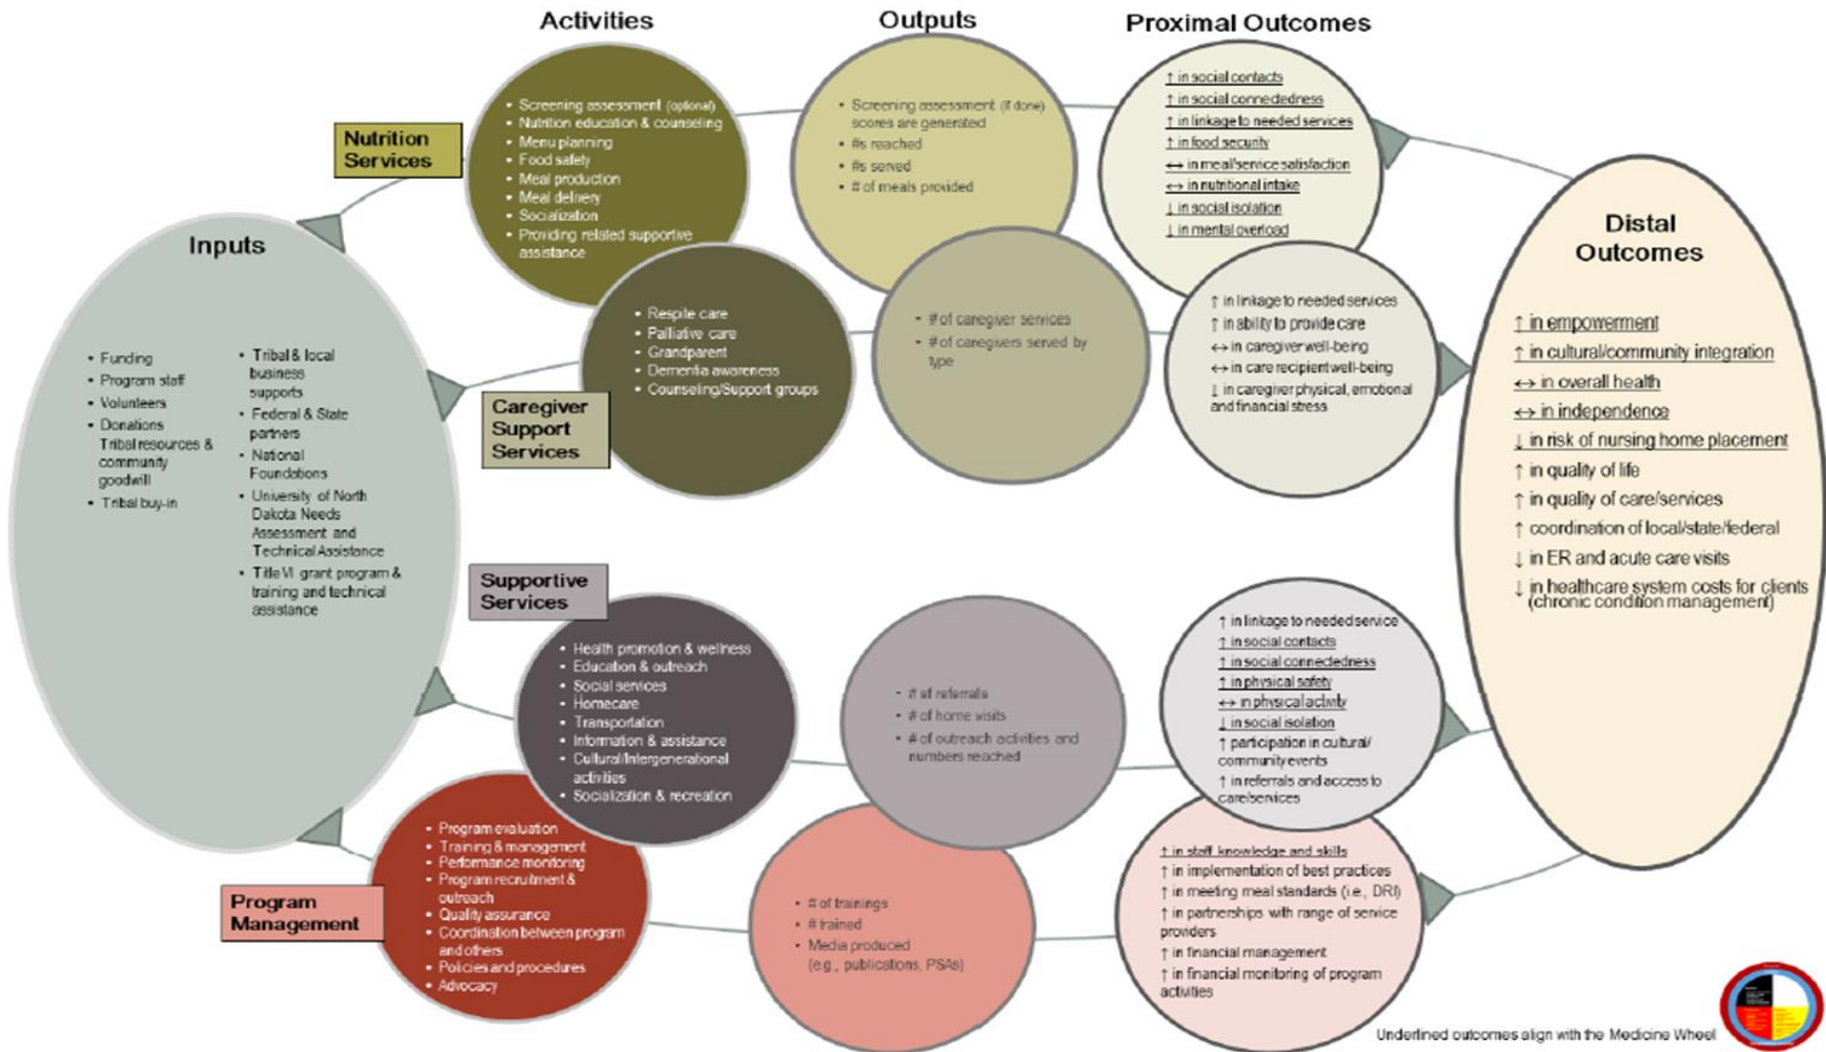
Activities

Outputs

Proximal Outcomes

Nutrition Services

- Screening assessment (optional)
- Nutrition education & counseling
- Menu planning
- Food safety
- Meal production
- Meal delivery
- Socialization
- Providing related supportive assistance

- Screening assessment (if done) scores are generated
- #s reached
- #s served
- # of meals provided

↑ in social contacts
↑ in social connectedness
↑ in linkage to needed services
↑ in food security
↔ in meal/service satisfaction
↔ in nutritional intake
↓ in social isolation
↓ in mental overload

Inputs

- Funding
- Program staff
- Volunteers
- Donations Tribal resources & community goodwill
- Tribal buy-in

- Tribal & local business supports
- Federal & State partners
- National Foundations
- University of North Dakota Needs Assessment and Technical Assistance
- Title VI grant program & training and technical assistance

Caregiver Support Services

- Respite care
- Palliative care
- Grandparent
- Dementia awareness
- Counseling/Support groups

- # of caregiver services
- # of caregivers served by type

↑ in linkage to needed services
↑ in ability to provide care
↔ in caregiver well-being
↔ in care recipient well-being
↓ in caregiver physical, emotional and financial stress

Distal Outcomes

↑ in empowerment
↑ in cultural/community integration
↔ in overall health
↔ in independence
↓ in risk of nursing home placement
↑ in quality of life
↑ in quality of care/services
↑ coordination of local/state/federal
↓ in ER and acute care visits
↓ in healthcare system costs for clients (chronic condition management)

Supportive Services

- Health promotion & wellness
- Education & outreach
- Social services
- Homecare
- Transportation
- Information & assistance
- Cultural/Intergenerational activities
- Socialization & recreation

- # of referrals
- # of home visits
- # of outreach activities and numbers reached

↑ in linkage to needed service
↑ in social contacts
↑ in social connectedness
↑ in physical safety
↔ in physical activity
↓ in social isolation
↑ participation in cultural/ community events
↑ in referrals and access to care/services

Program Management

- Program evaluation
- Training & management
- Performance monitoring
- Program recruitment & outreach
- Quality assurance
- Coordination between program and others
- Policies and procedures
- Advocacy

- # of trainings
- # trained
- Media produced (e.g., publications, PSAs)

↑ in staff knowledge and skills
↑ in implementation of best practices
↑ in meeting meal standards (i.e., DRI)
↑ in partnerships with range of service providers
↑ in financial management
↑ in financial monitoring of program activities

Underlined outcomes align with the Medicine Wheel